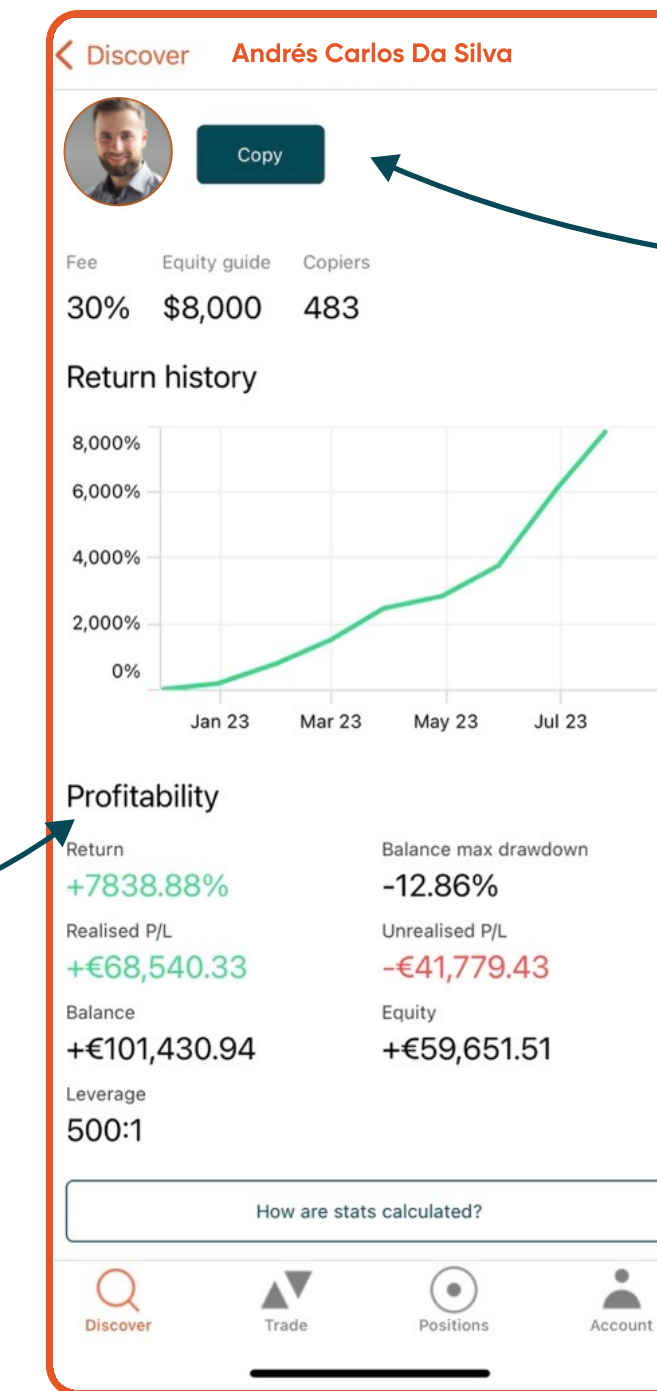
< Discover Andrés Carlos Da Silva

Copy

Fee
30%

Equity guide
$8,000

Copiers
483

Return history

8,000%
6,000%
4,000%
2,000%
0%
Jan 23 Mar 23 May 23 Jul 23

Profitability

Return
+7838.88%

Balance max drawdown
-12.86%

Realised P/L
+€68,540.33

Unrealised P/L
-€41,779.43

Balance
+€101,430.94

Equity
+€59,651.51

Leverage
500:1

How are stats calculated?

Discover Trade Positions Account